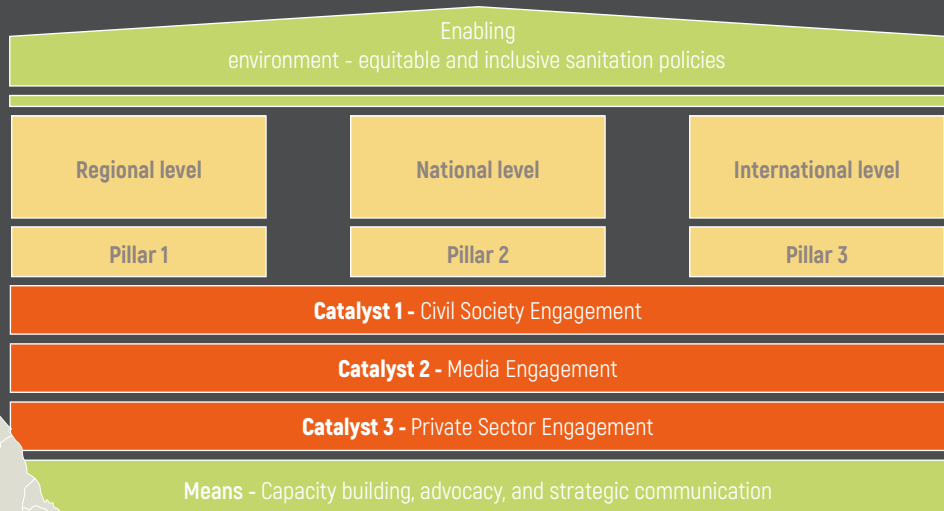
Enabling
environment - equitable and inclusive sanitation policies

Regional level

National level

International level

Pillar 1

Pillar 2

Pillar 3

**Catalyst 1 -** Civil Society Engagement

**Catalyst 2 -** Media Engagement

**Catalyst 3 -** Private Sector Engagement

**Means -** Capacity building, advocacy, and strategic communication